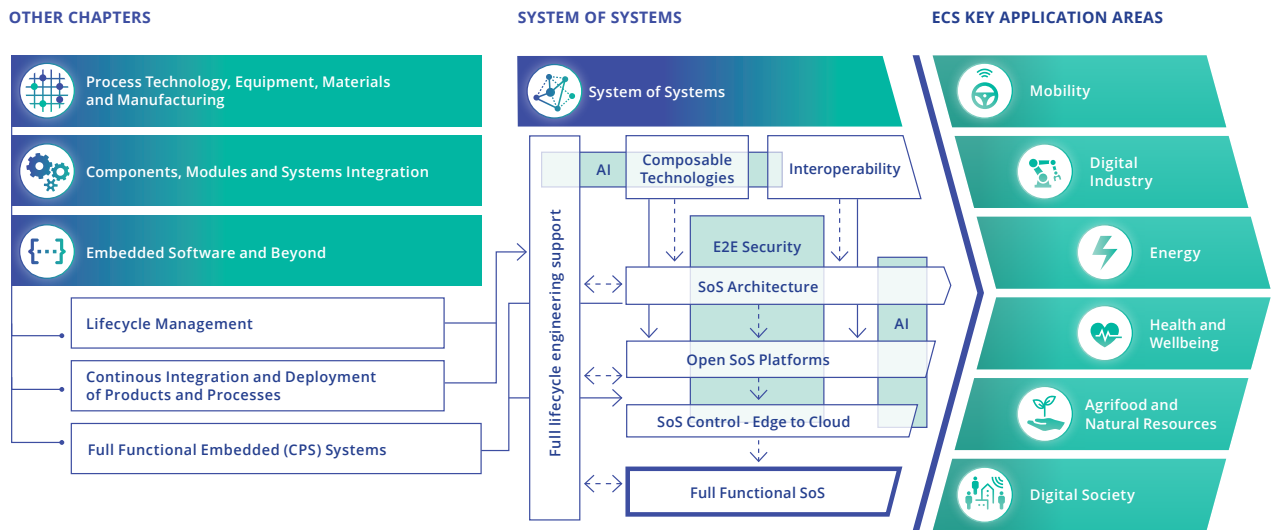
OTHER CHAPTERS

Process Technology, Equipment, Materials and Manufacturing

Components, Modules and Systems Integration

Embedded Software and Beyond

Lifecycle Management

Continous Integration and Deployment of Products and Processes

Full Functional Embedded (CPS) Systems

SYSTEM OF SYSTEMS

System of Systems

Full lifecycle engineering support

AI

Composable Technologies

Interoperability

E2E Security

SoS Architecture

AI

Open SoS Platforms

SoS Control - Edge to Cloud

Full Functional SoS

ECS KEY APPLICATION AREAS

Mobility

Digital Industry

Energy

Health and Wellbeing

Agrifood and Natural Resources

Digital Society